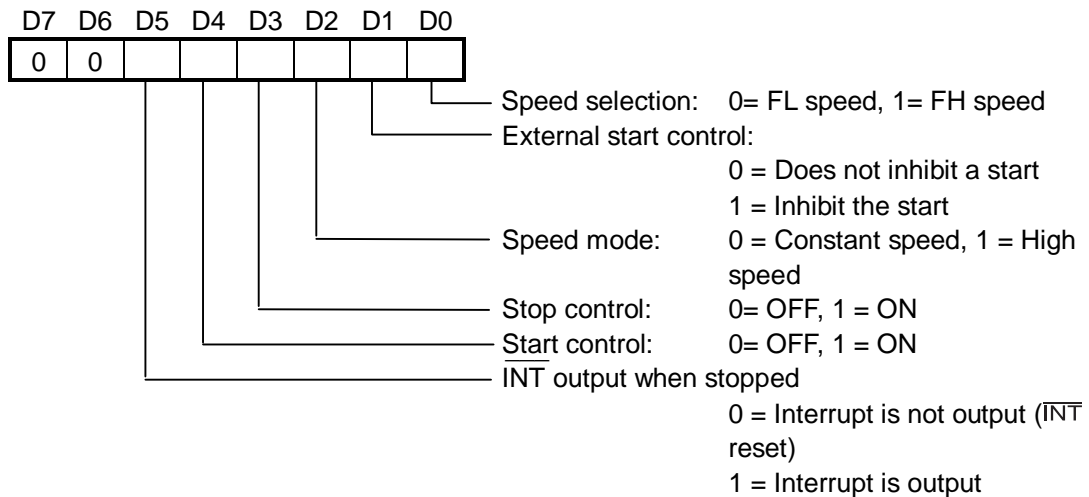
| D7 | D6 | D5 | D4 | D3 | D2 | D1 | D0 |
|---|---|---|---|---|---|---|---|
| 0 | 0 | | | | | | |

Speed selection: 0= FL speed, 1= FH speed

External start control:
0 = Does not inhibit a start
1 = Inhibit the start

Speed mode: 0 = Constant speed, 1 = High speed

Stop control: 0= OFF, 1 = ON

Start control: 0= OFF, 1 = ON

$\overline{\text{INT}}$ output when stopped
0 = Interrupt is not output ($\overline{\text{INT}}$ reset)
1 = Interrupt is output